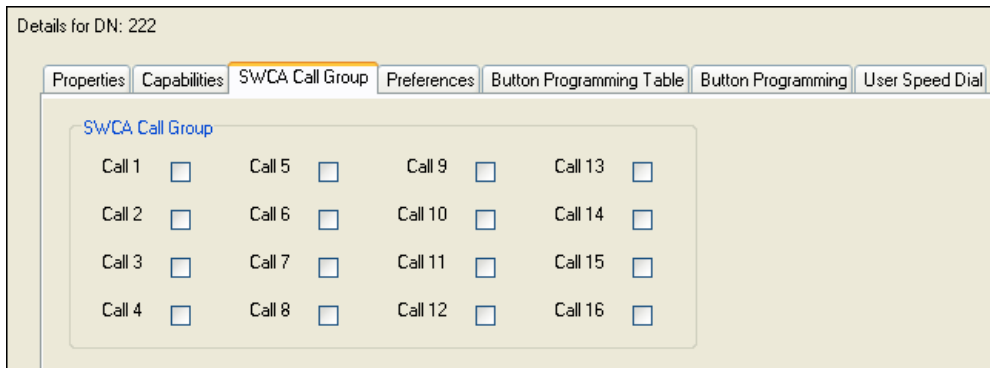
Details for DN: 222

Properties | Capabilities | SWCA Call Group | Preferences | Button Programming Table | Button Programming | User Speed Dial

SWCA Call Group

Call 1 Call 5 Call 9 Call 13
Call 2 Call 6 Call 10 Call 14
Call 3 Call 7 Call 11 Call 15
Call 4 Call 8 Call 12 Call 16